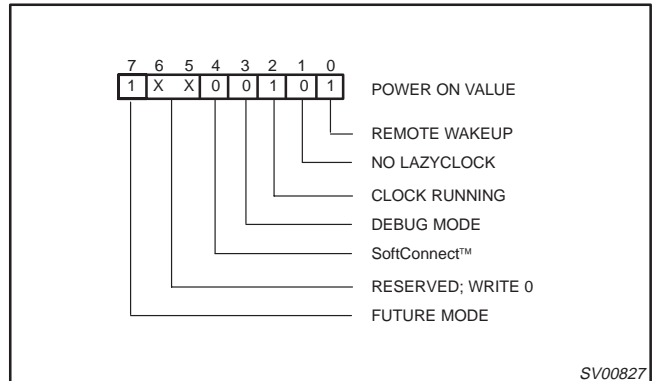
7 6 5 4 3 2 1 0

| 1 | X | X | 0 | 0 | 1 | 0 | 1 |
|---|---|---|---|---|---|---|---|

POWER ON VALUE

REMOTE WAKEUP

NO LAZYCLOCK

CLOCK RUNNING

DEBUG MODE

SoftConnect™

RESERVED; WRITE 0

FUTURE MODE

SV00827